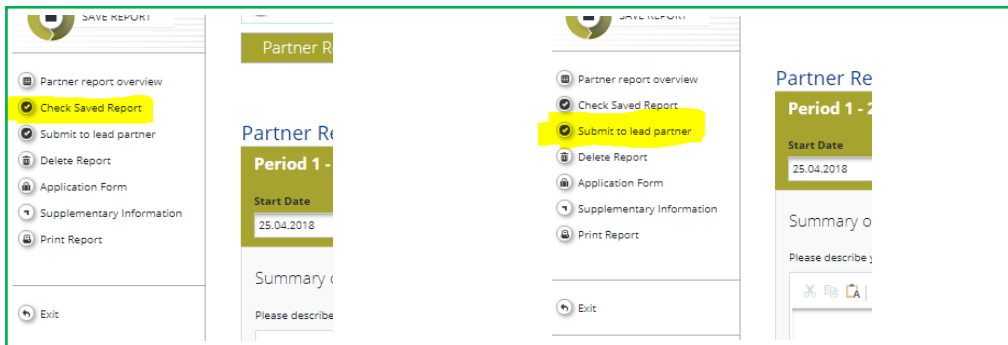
SAVE REPORT

Partner Re

Partner report overview
Check Saved Report
Submit to lead partner
Delete Report
Application Form
Supplementary Information
Print Report

Exit

Partner Re
Period 1 -
Start Date
25.04.2018
Summary o
Please describe

SAVE REPORT

Partner report overview
Check Saved Report
Submit to lead partner
Delete Report
Application Form
Supplementary Information
Print Report

Exit

Partner Re
Period 1 - 2
Start Date
25.04.2018
Summary o
Please describe y